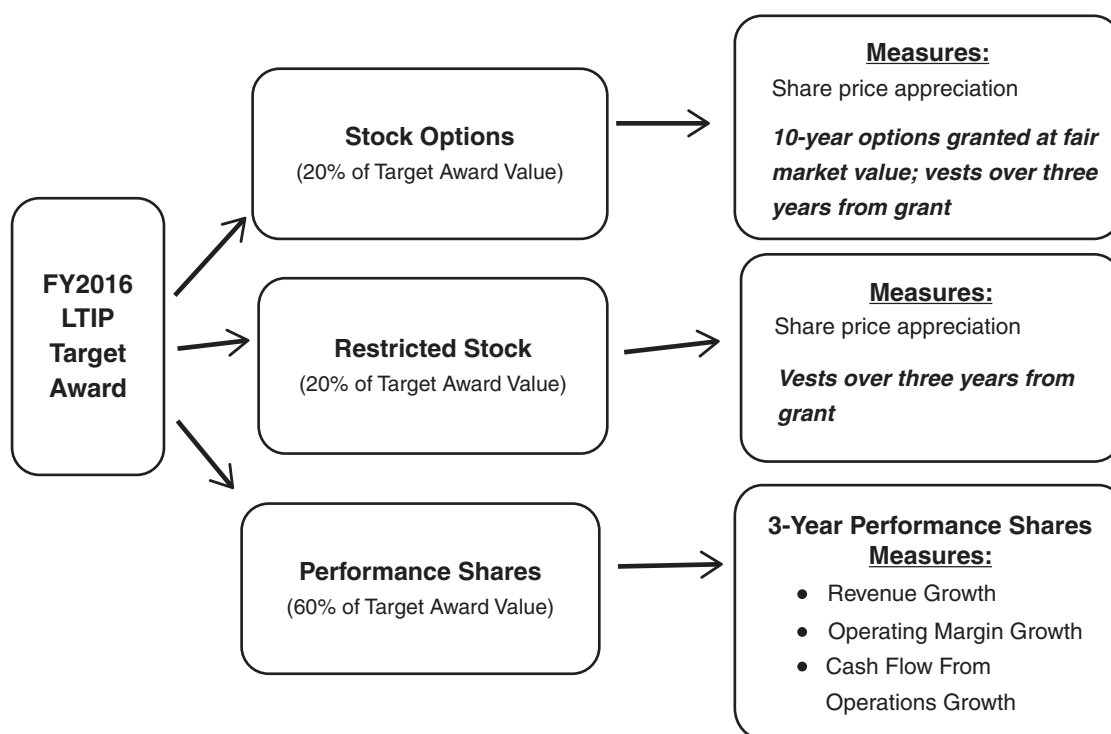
FY2016 LTIP Target Award

Stock Options
(20% of Target Award Value)

Measures:
Share price appreciation
*10-year options granted at fair market value; vests over three years from grant*

Restricted Stock
(20% of Target Award Value)

Measures:
Share price appreciation
*Vests over three years from grant*

Performance Shares
(60% of Target Award Value)

3-Year Performance Shares Measures:
- Revenue Growth
- Operating Margin Growth
- Cash Flow From Operations Growth